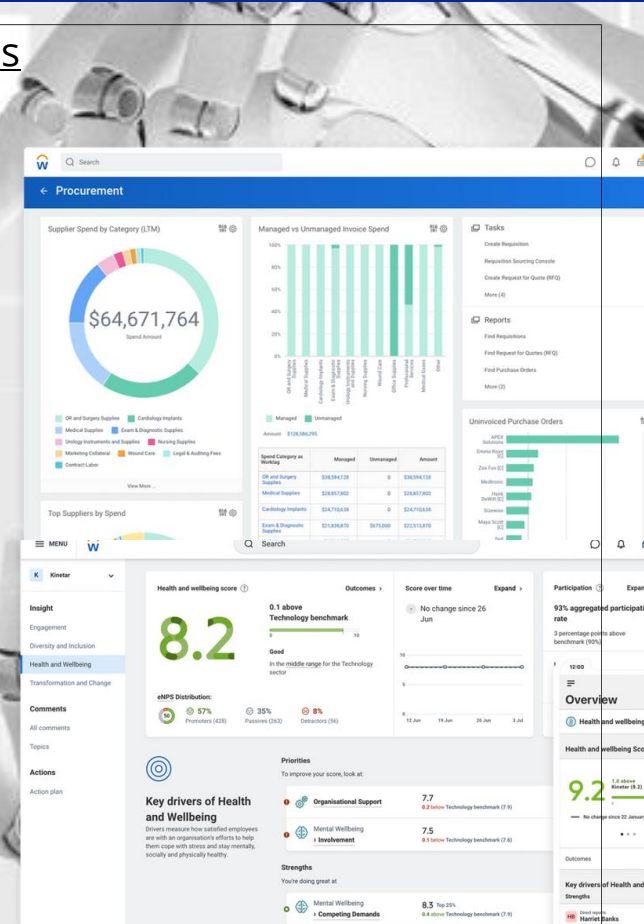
s

Q Search

← Procurement

Supplier Spend by Category (LTM)

$64,671,764
Spend Amount

OR and Surgery Supplies
Cardiology Implants
Medical Supplies
Exam & Diagnostic Supplies
Urology Instruments and Supplies
Nursing Supplies
Marketing Collateral
Wound Care
Legal & Auditing Fees
Contract Labor

View More ...

Top Suppliers by Spend

Managed vs Unmanaged Invoice Spend

100%
80%
60%
40%
20%
0%

Managed
Unmanaged

Amount $128,586,295

| Spend Category as Worktag | Managed | Unmanaged | Amount |
|---|---|---|---|
| OR and Surgery Supplies | $38,594,128 | 0 | $38,594,128 |
| Medical Supplies | $28,857,802 | 0 | $28,857,802 |
| Cardiology Implants | $24,710,638 | 0 | $24,710,638 |
| Exam & Diagnostic Supplies | $21,838,870 | $675,000 | $22,513,870 |

Tasks
Create Requisition
Requisition Sourcing Console
Create Request for Quote (RFQ)
More (4)

Reports
Find Requisitions
Find Request for Quotes (RFQ)
Find Purchase Orders
More (2)

Uninvoiced Purchase Orders
APEX Solutions
Emma Ross
Zoe Fox
Medtronic
Hank Smith
Screwise
Maya Scott

≡ MENU

Q Search

K Kinetar

Insight
Engagement
Diversity and Inclusion
Health and Wellbeing
Transformation and Change

Comments
All comments
Topics

Actions
Action plan

Health and wellbeing score ⓘ
Outcomes ›

8.2

0.1 above Technology benchmark
0 10

Good
In the middle range for the Technology sector

eNPS Distribution:
50
57% Promoters (428)
35% Passives (263)
8% Detractors (56)

Score over time
Expand ›
No change since 26 Jun

10
5
0
12 Jun 19 Jun 26 Jun 3 Jul

Participation ⓘ
Expan
93% aggregated participati rate
3 percentage points above benchmark (90%)

12:00

Overview
Health and wellbeing
Health and Wellbeing Sco
9.2
1.0 above Kinetar (8.2)
No change since 22 Januar

Outcomes

Key drivers of Health and
Strengths
HB Harriet Banks

Key drivers of Health and Wellbeing
Drivers measure how satisfied employees are with an organisation's efforts to help them cope with stress and stay mentally, socially and physically healthy.

Priorities
To improve your score, look at:

Organisational Support
7.7
0.2 below Technology benchmark (7.9)

Mental Wellbeing
› Involvement
7.5
0.1 below Technology benchmark (7.6)

Strengths
You're doing great at

Mental Wellbeing
› Competing Demands
8.3 Top 25%
0.4 above Technology benchmark (7.9)